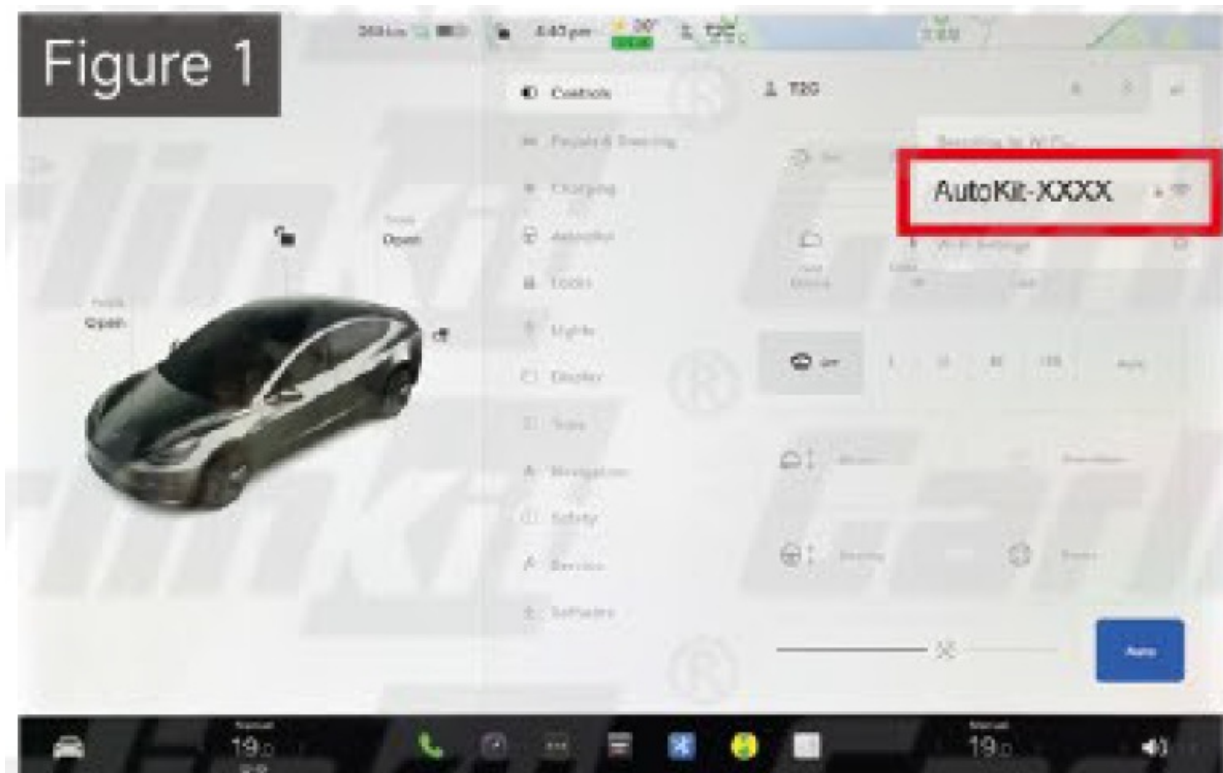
Figure 1

4:40 pm

Controls
Pedals & Steering
Charging
Autopilot
Locks
Lights
Display
Trips
Navigation
Safety
Service
Software

T2G

AutoKit-XXXX

Wi-Fi Settings

Trunk
Open

Frunk
Open

Auto

19.0

19.0